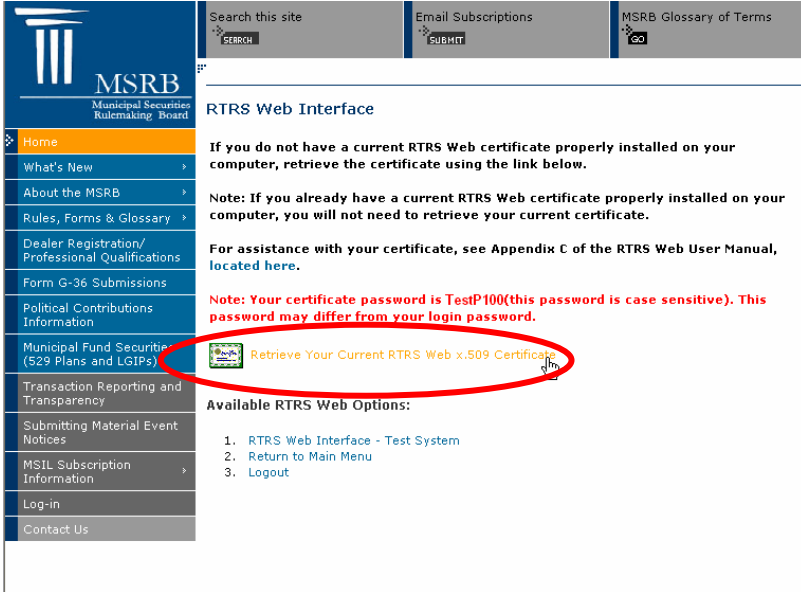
MSRB
Municipal Securities Rulemaking Board

Search this site
SEARCH

Email Subscriptions
SUBMIT

MSRB Glossary of Terms
GO

Home
What's New
About the MSRB
Rules, Forms & Glossary
Dealer Registration/ Professional Qualifications
Form G-36 Submissions
Political Contributions Information
Municipal Fund Securities (529 Plans and LGIPs)
Transaction Reporting and Transparency
Submitting Material Event Notices
MSIL Subscription Information
Log-in
Contact Us

RTRS Web Interface

If you do not have a current RTRS Web certificate properly installed on your computer, retrieve the certificate using the link below.

Note: If you already have a current RTRS Web certificate properly installed on your computer, you will not need to retrieve your current certificate.

For assistance with your certificate, see Appendix C of the RTRS Web User Manual, located here.

Note: Your certificate password is TestP100(this password is case sensitive). This password may differ from your login password.

Retrieve Your Current RTRS Web x.509 Certificate

Available RTRS Web Options:

1. RTRS Web Interface - Test System
2. Return to Main Menu
3. Logout